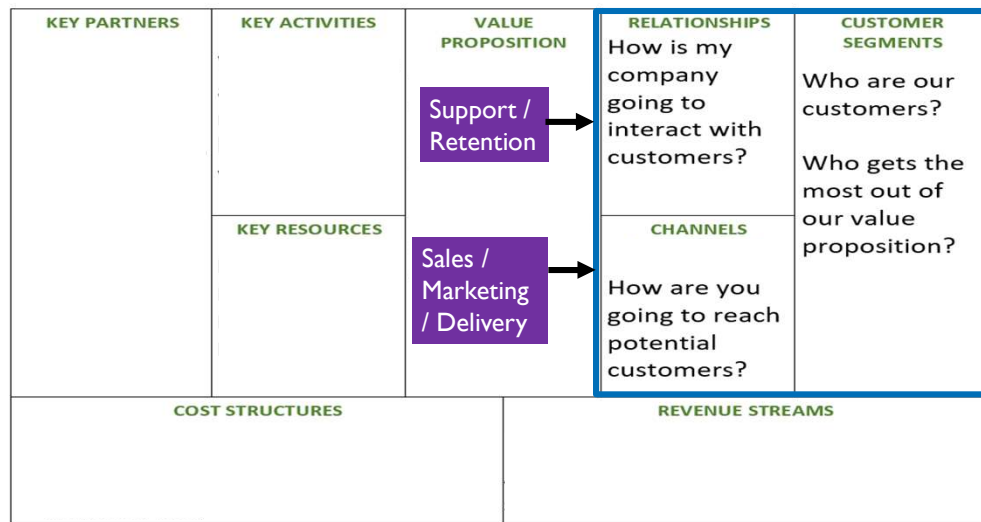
KEY PARTNERS

KEY ACTIVITIES

KEY RESOURCES

VALUE PROPOSITION

Support / Retention

Sales / Marketing / Delivery

RELATIONSHIPS

How is my company going to interact with customers?

CHANNELS

How are you going to reach potential customers?

CUSTOMER SEGMENTS

Who are our customers?

Who gets the most out of our value proposition?

COST STRUCTURES

REVENUE STREAMS